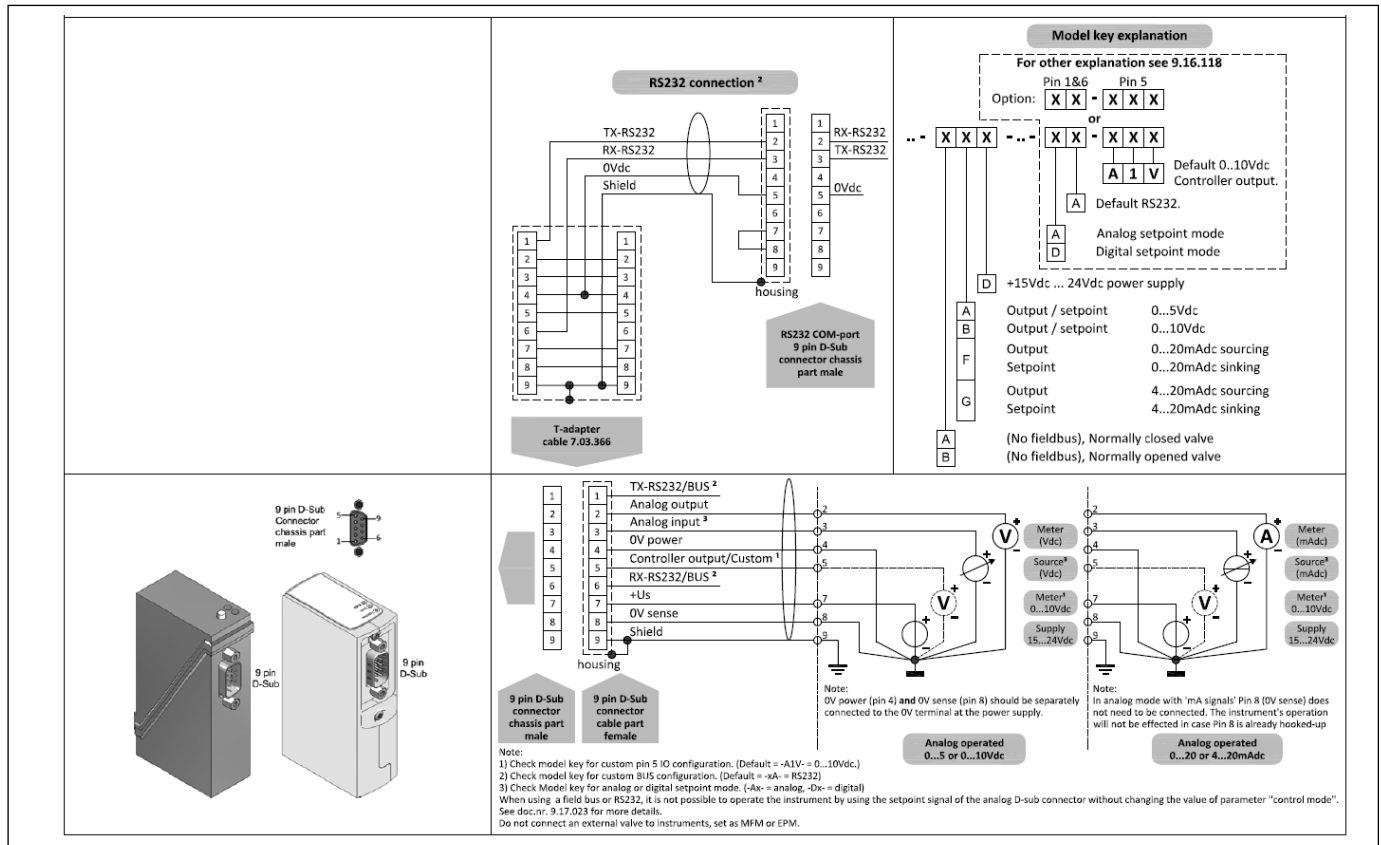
RS232 connection ²

TX-RS232
RX-RS232
0Vdc
Shield

1
2
3
4
5
6
7
8
9

1
2
3
4
5
6
7
8
9

1
2
3
4
5
6
7
8
9
housing

1 RX-RS232
2 TX-RS232
3
4
5 0Vdc
6
7
8
9

RS232 COM-port 9 pin D-Sub connector chassis part male

T-adapter cable 7.03.366

Model key explanation

For other explanation see 9.16.118

Pin 1&6 Pin 5
Option: X X - X X X
or

.. - X X X - .. - X X - X X X

A 1 V Default 0..10Vdc Controller output.

A Default RS232.

A Analog setpoint mode
D Digital setpoint mode

D +15Vdc ... 24Vdc power supply

A Output / setpoint 0...5Vdc
B Output / setpoint 0...10Vdc
F Output 0...20mAdc sourcing
Setpoint 0...20mAdc sinking
G Output 4...20mAdc sourcing
Setpoint 4...20mAdc sinking

A (No fieldbus), Normally closed valve
B (No fieldbus), Normally opened valve

9 pin D-Sub Connector chassis part male
5 9 1 6

9 pin D-Sub
9 pin D-Sub

1
2
3
4
5
6
7
8
9

1 TX-RS232/BUS ²
2 Analog output
3 Analog input ³
4 0V power
5 Controller output/Custom ¹
6 RX-RS232/BUS ²
7 +Us
8 0V sense
9 Shield
housing

2
3
4
5
7
8
9

Meter (Vdc)
Source³ (Vdc)
Meter¹ 0...10Vdc
Supply 15...24Vdc

2
3
4
5
7
8
9

Meter (mAdc)
Source³ (mAdc)
Meter¹ 0...10Vdc
Supply 15...24Vdc

9 pin D-Sub connector chassis part male

9 pin D-Sub connector cable part female

Note:
0V power (pin 4) and 0V sense (pin 8) should be separately connected to the 0V terminal at the power supply.

Note:
In analog mode with 'mA signals' Pin 8 (0V sense) does not need to be connected. The instrument's operation will not be effected in case Pin 8 is already hooked-up

Analog operated 0...5 or 0...10Vdc

Analog operated 0...20 or 4...20mAdc

Note:
1) Check model key for custom pin 5 IO configuration. (Default = -A1V- = 0...10Vdc.)
2) Check model key for custom BUS configuration. (Default = -xA- = RS232)
3) Check Model key for analog or digital setpoint mode. (-Ax- = analog, -Dx- = digital)
When using a field bus or RS232, it is not possible to operate the instrument by using the setpoint signal of the analog D-sub connector without changing the value of parameter "control mode".
See doc.nr. 9.17.023 for more details.
Do not connect an external valve to instruments, set as MFM or EPM.